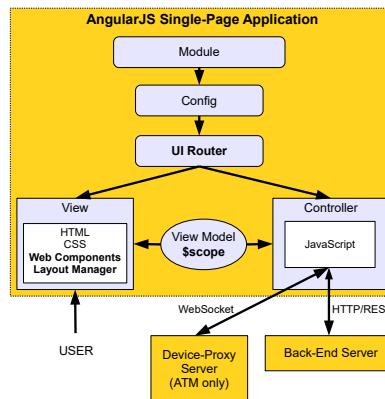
AngularJS Single-Page Application

Module

Config

UI Router

View

HTML
CSS
Web Components
Layout Manager

View Model
$scope

Controller

JavaScript

WebSocket

HTTP/RES

USER

Device-Proxy Server (ATM only)

Back-End Server